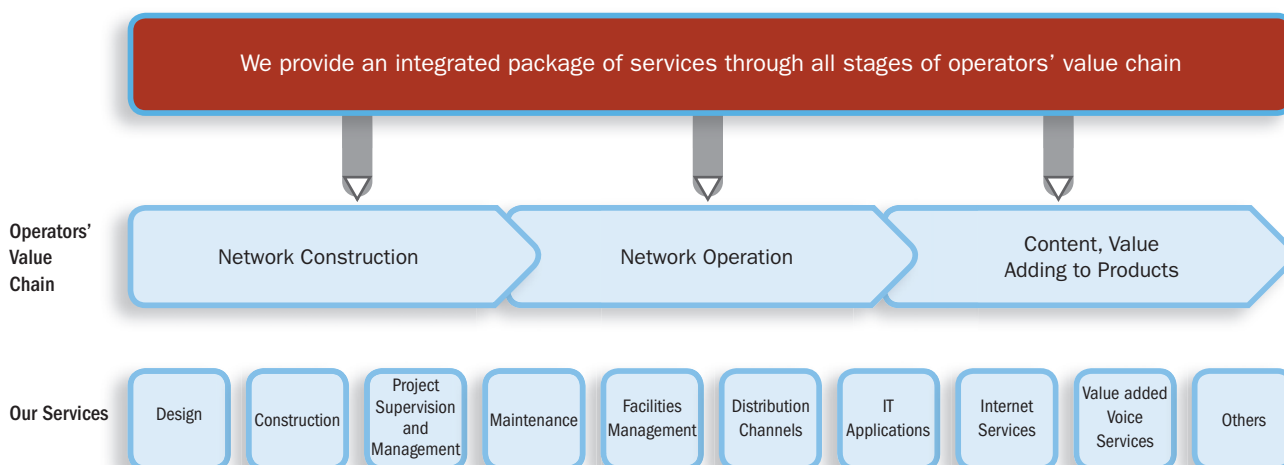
We provide an integrated package of services through all stages of operators' value chain

Operators' Value Chain

Network Construction

Network Operation

Content, Value Adding to Products

Our Services

Design

Construction

Project Supervision and Management

Maintenance

Facilities Management

Distribution Channels

IT Applications

Internet Services

Value added Voice Services

Others